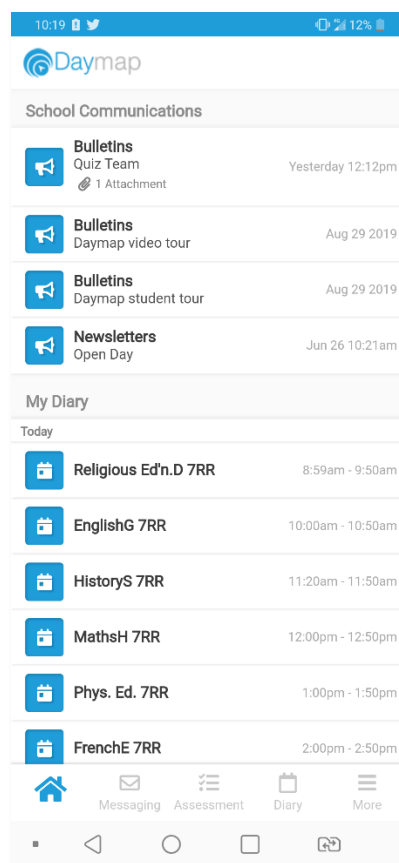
10:19 12%

Daymap

School Communications

Bulletins
Quiz Team
1 Attachment
Yesterday 12:12pm

Bulletins
Daymap video tour
Aug 29 2019

Bulletins
Daymap student tour
Aug 29 2019

Newsletters
Open Day
Jun 26 10:21am

My Diary

Today

Religious Ed'n.D 7RR 8:59am - 9:50am

EnglishG 7RR 10:00am - 10:50am

HistoryS 7RR 11:20am - 11:50am

MathsH 7RR 12:00pm - 12:50pm

Phys. Ed. 7RR 1:00pm - 1:50pm

FrenchE 7RR 2:00pm - 2:50pm

Messaging Assessment Diary More